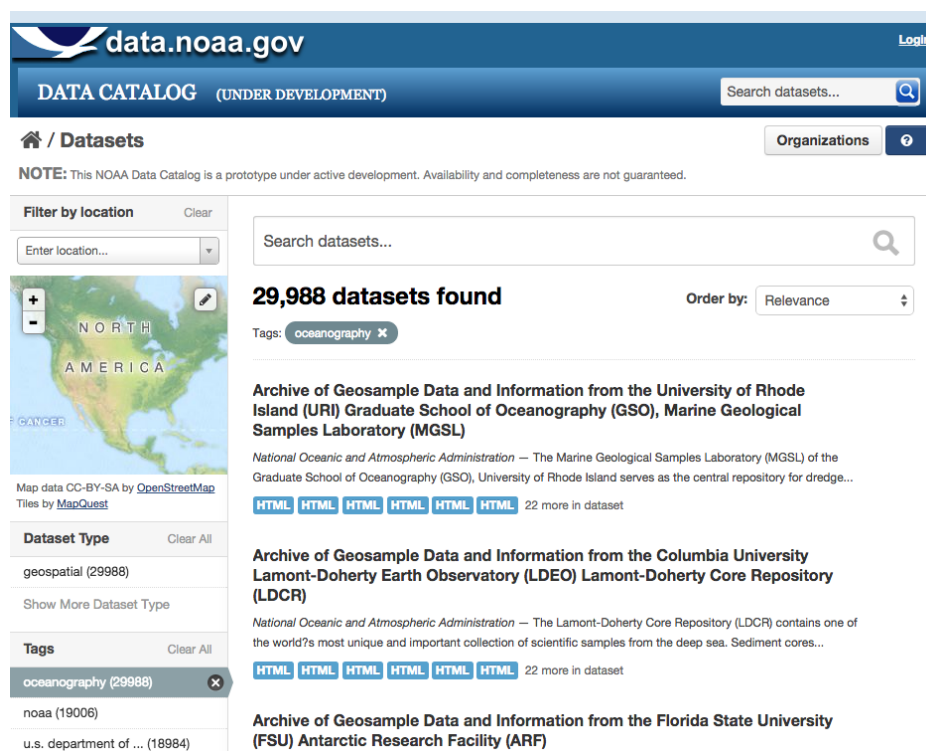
data.noaa.gov

Logi

DATA CATALOG (UNDER DEVELOPMENT)

Search datasets...

/ Datasets

Organizations

?

NOTE: This NOAA Data Catalog is a prototype under active development. Availability and completeness are not guaranteed.

Filter by location Clear

Enter location...

+
-

NORTH AMERICA

CANCER

Map data CC-BY-SA by OpenStreetMap
Tiles by MapQuest

Dataset Type Clear All

geospatial (29988)

Show More Dataset Type

Tags Clear All

oceanography (29988)

noaa (19006)

u.s. department of ... (18984)

Search datasets...

29,988 datasets found

Order by: Relevance

Tags: oceanography

Archive of Geosample Data and Information from the University of Rhode Island (URI) Graduate School of Oceanography (GSO), Marine Geological Samples Laboratory (MGSL)

National Oceanic and Atmospheric Administration — The Marine Geological Samples Laboratory (MGSL) of the Graduate School of Oceanography (GSO), University of Rhode Island serves as the central repository for dredge...

HTML HTML HTML HTML HTML HTML 22 more in dataset

Archive of Geosample Data and Information from the Columbia University Lamont-Doherty Earth Observatory (LDEO) Lamont-Doherty Core Repository (LDCR)

National Oceanic and Atmospheric Administration — The Lamont-Doherty Core Repository (LDCR) contains one of the world?s most unique and important collection of scientific samples from the deep sea. Sediment cores...

HTML HTML HTML HTML HTML HTML 22 more in dataset

Archive of Geosample Data and Information from the Florida State University (FSU) Antarctic Research Facility (ARF)